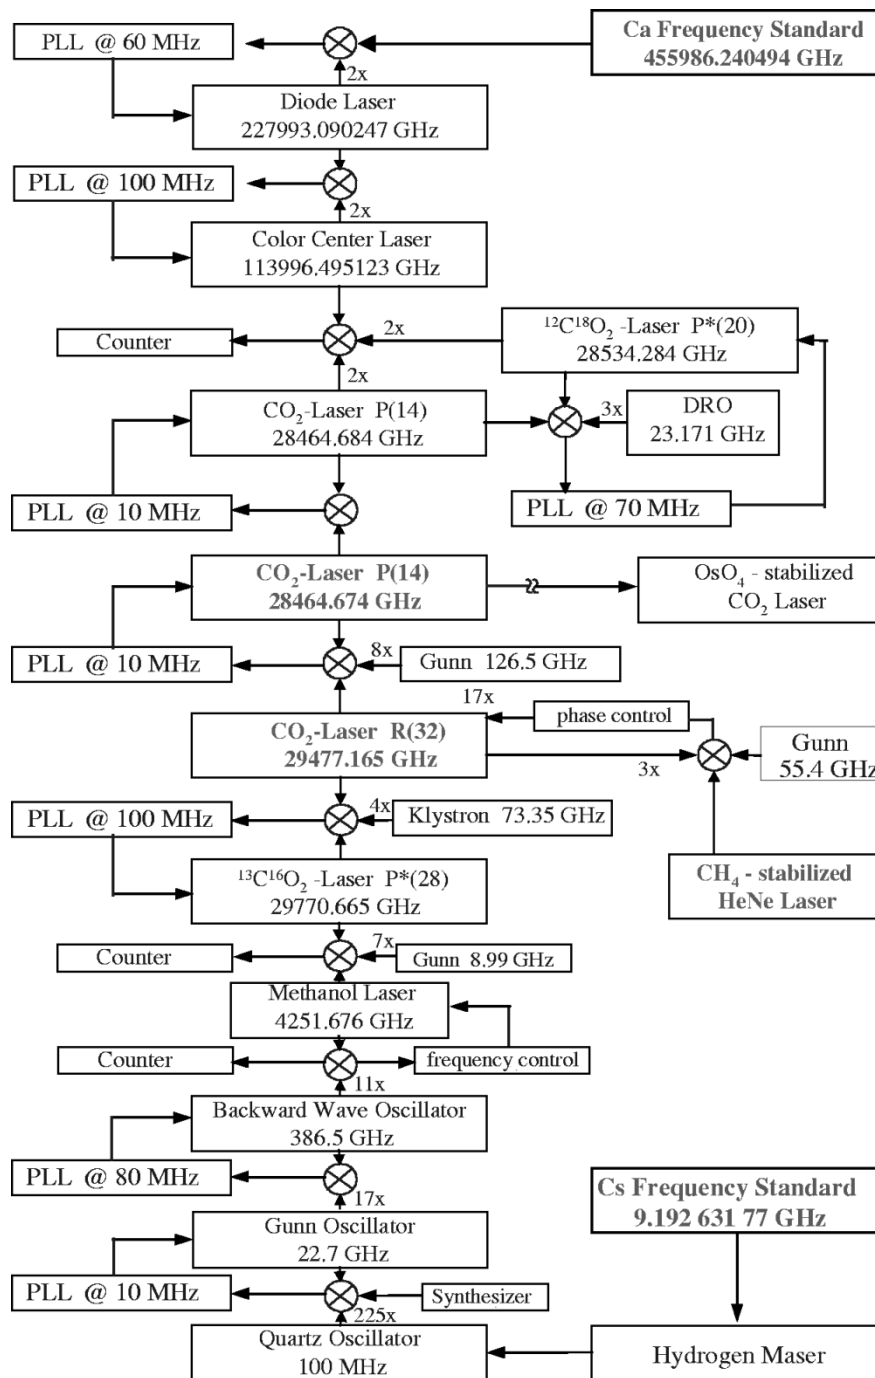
PLL @ 60 MHz

Ca Frequency Standard
455986.240494 GHz

2x

Diode Laser
227993.090247 GHz

PLL @ 100 MHz

2x

Color Center Laser
113996.495123 GHz

Counter

2x

$^{12}C^{18}O_2$ -Laser P*(20)
28534.284 GHz

2x

$CO_2$-Laser P(14)
28464.684 GHz

3x

DRO
23.171 GHz

PLL @ 10 MHz

PLL @ 70 MHz

$CO_2$-Laser P(14)
28464.674 GHz

$OsO_4$ - stabilized
$CO_2$ Laser

PLL @ 10 MHz

8x

Gunn 126.5 GHz

17x

phase control

$CO_2$-Laser R(32)
29477.165 GHz

3x

Gunn
55.4 GHz

PLL @ 100 MHz

4x

Klystron 73.35 GHz

$^{13}C^{16}O_2$ -Laser P*(28)
29770.665 GHz

$CH_4$ - stabilized
HeNe Laser

Counter

7x

Gunn 8.99 GHz

Methanol Laser
4251.676 GHz

Counter

frequency control

11x

Backward Wave Oscillator
386.5 GHz

PLL @ 80 MHz

17x

Cs Frequency Standard
9.192 631 77 GHz

Gunn Oscillator
22.7 GHz

PLL @ 10 MHz

Synthesizer

225x

Quartz Oscillator
100 MHz

Hydrogen Maser